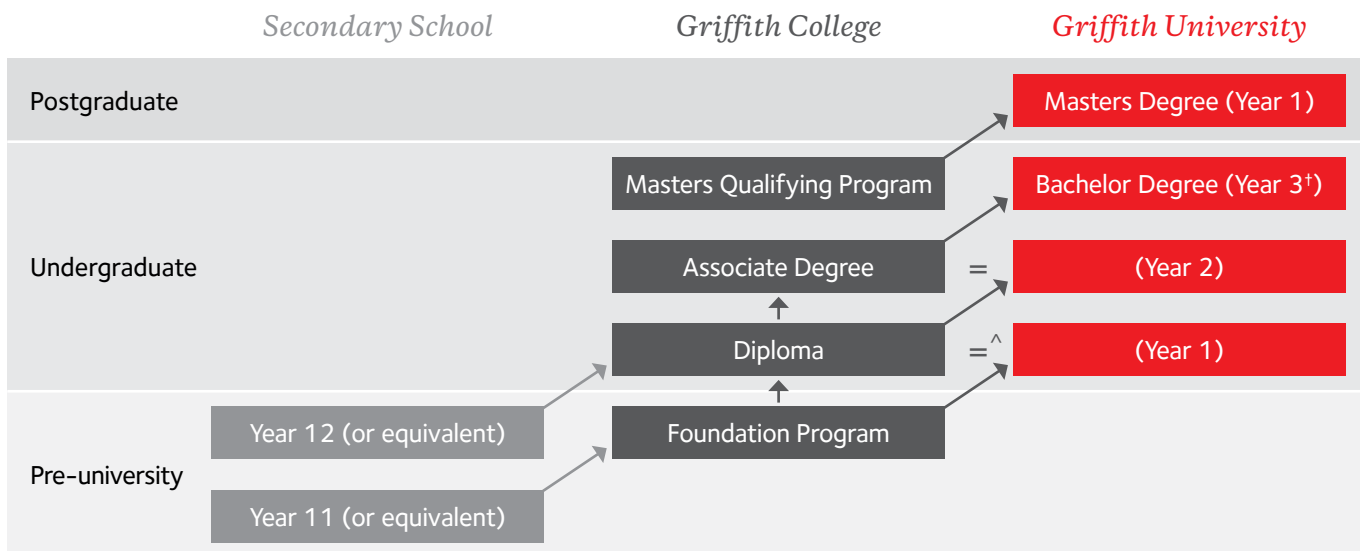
Secondary School

Griffith College

Griffith University

Postgraduate

Masters Degree (Year 1)

Undergraduate

Masters Qualifying Program

Bachelor Degree (Year 3$^{\dagger}$)

Associate Degree

=

(Year 2)

Diploma

=^

(Year 1)

Pre-university

Year 12 (or equivalent)

Foundation Program

Year 11 (or equivalent)